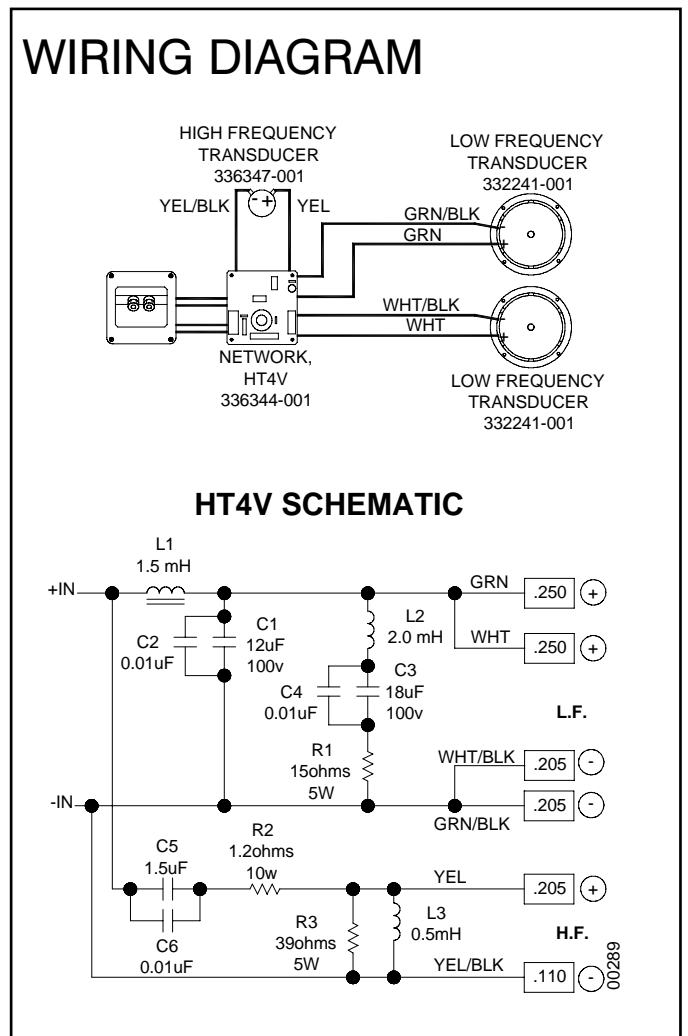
WIRING DIAGRAM

HIGH FREQUENCY TRANSDUCER 336347-001

YEL/BLK

- +

YEL

LOW FREQUENCY TRANSDUCER 332241-001

GRN/BLK

GRN

WHT/BLK

WHT

NETWORK, HT4V 336344-001

LOW FREQUENCY TRANSDUCER 332241-001

HT4V SCHEMATIC

L1 1.5 mH

+IN

GRN

.250 +

C1 12uF 100v

C2 0.01uF

L2 2.0 mH

WHT

.250 +

C3 18uF 100v

C4 0.01uF

L.F.

R1 15ohms 5W

WHT/BLK

.205 -

-IN

.205 -

GRN/BLK

C5 1.5uF

R2 1.2ohms 10w

YEL

.205 +

C6 0.01uF

R3 39ohms 5W

L3 0.5mH

H.F.

YEL/BLK

.110 -

00289